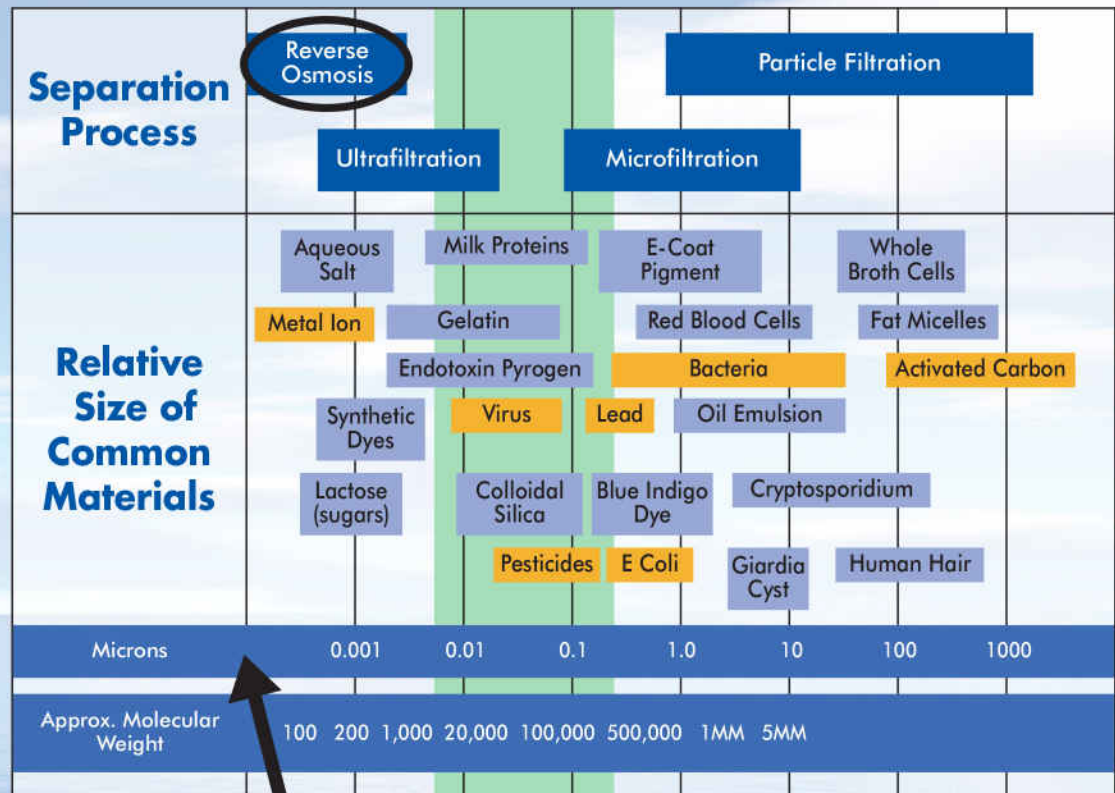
Separation Process

Reverse Osmosis

Particle Filtration

Ultrafiltration

Microfiltration

Relative Size of Common Materials

Aqueous Salt

Milk Proteins

E-Coat Pigment

Whole Broth Cells

Metal Ion

Gelatin

Red Blood Cells

Fat Micelles

Endotoxin Pyrogen

Bacteria

Activated Carbon

Synthetic Dyes

Virus

Lead

Oil Emulsion

Lactose (sugars)

Colloidal Silica

Blue Indigo Dye

Cryptosporidium

Pesticides

E Coli

Giardia Cyst

Human Hair

| Microns | 0.001 | 0.01 | 0.1 | 1.0 | 10 | 100 | 1000 |
|---|---|---|---|---|---|---|---|

Approx. Molecular Weight 100 200 1,000 20,000 100,000 500,000 1MM 5MM